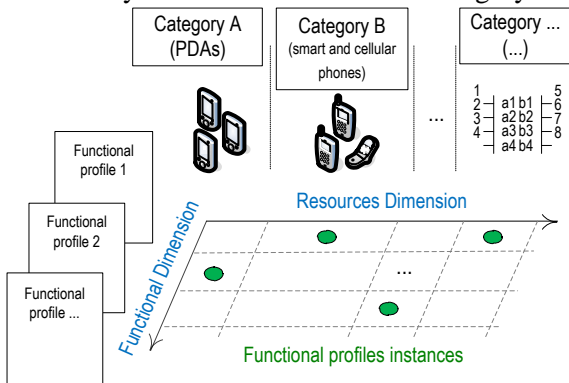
Category A
(PDAs)

Category B
(smart and cellular phones)

...

Category ...
(...)

1
2
3
4
a1 b1
a2 b2
a3 b3
a4 b4
5
6
7
8

Functional profile 1

Functional profile 2

Functional profile ...

Resources Dimension

Functional Dimension

...

Functional profiles instances